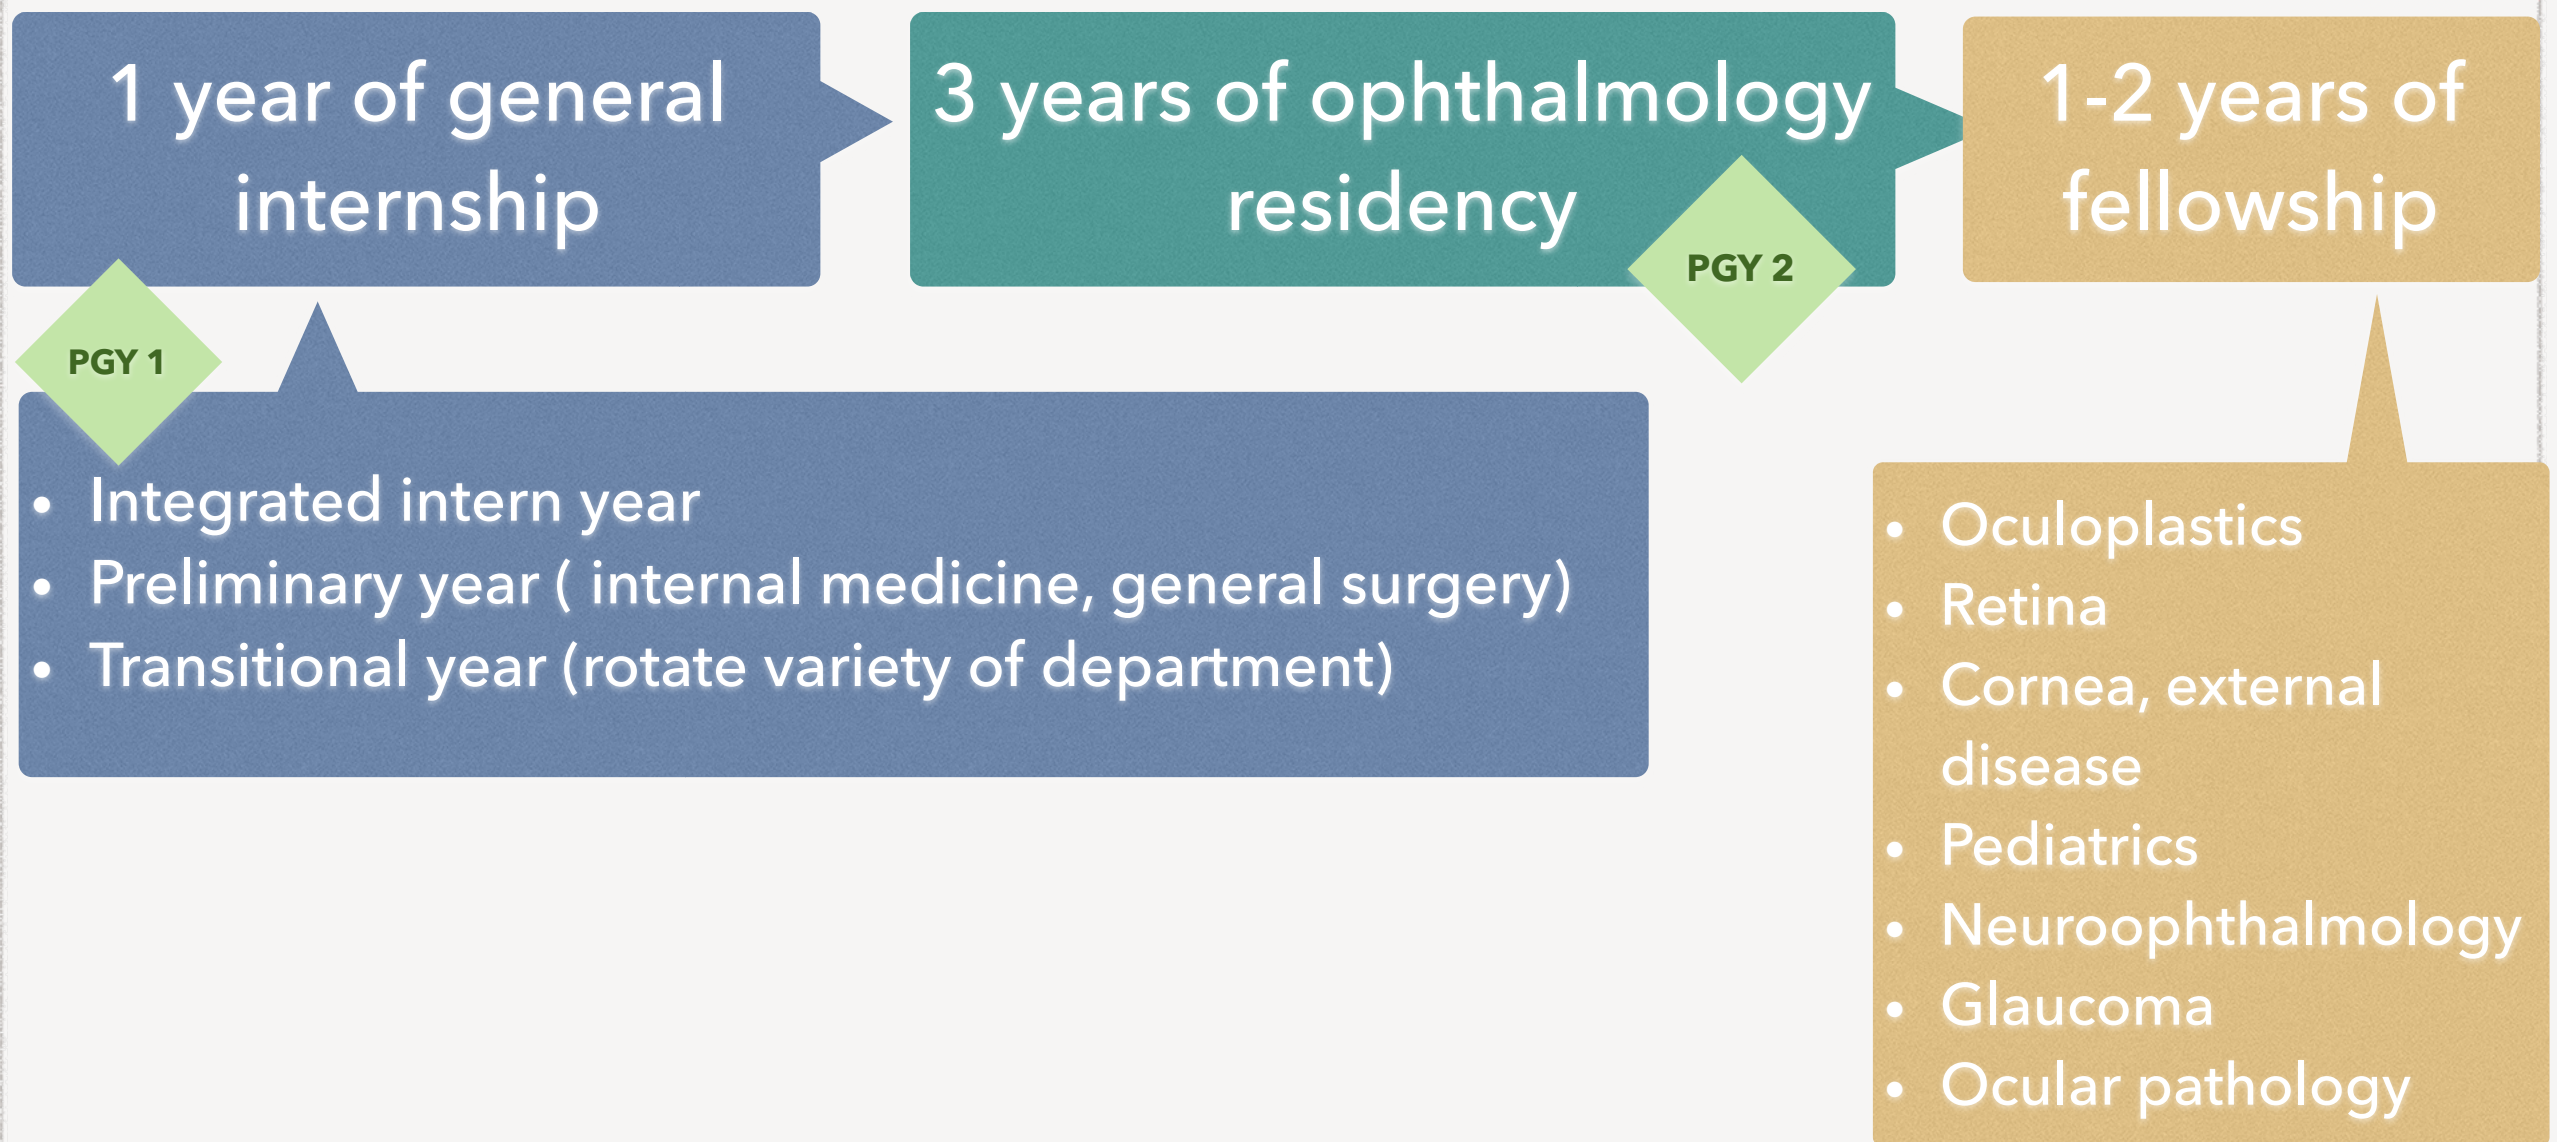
1 year of general internship

3 years of ophthalmology residency

1-2 years of fellowship

PGY 1

PGY 2

- Integrated intern year
- Preliminary year ( internal medicine, general surgery)
- Transitional year (rotate variety of department)

- Oculoplastics
- Retina
- Cornea, external disease
- Pediatrics
- Neuroophthalmology
- Glaucoma
- Ocular pathology